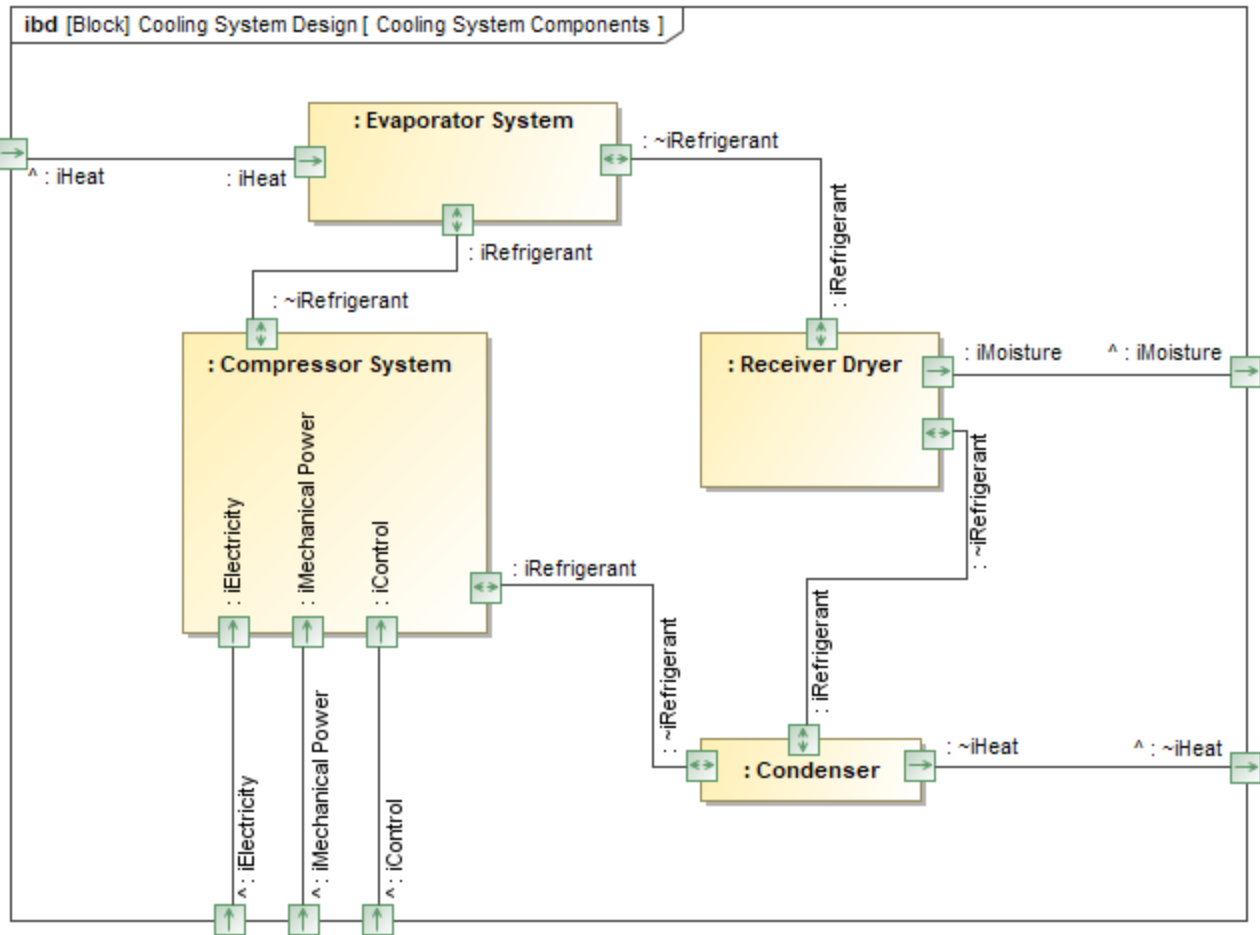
ibd [Block] Cooling System Design [ Cooling System Components ]

: Evaporator System

^ : iHeat

: iHeat

: ~iRefrigerant

: iRefrigerant

: iRefrigerant

: ~iRefrigerant

: Compressor System

: iElectricity

: iMechanical Power

: iControl

: Receiver Dryer

: iMoisture

^ : iMoisture

: ~iRefrigerant

: iRefrigerant

: iRefrigerant

: ~iRefrigerant

: Condenser

: ~iHeat

^ : ~iHeat

^ : iElectricity

^ : iMechanical Power

^ : iControl